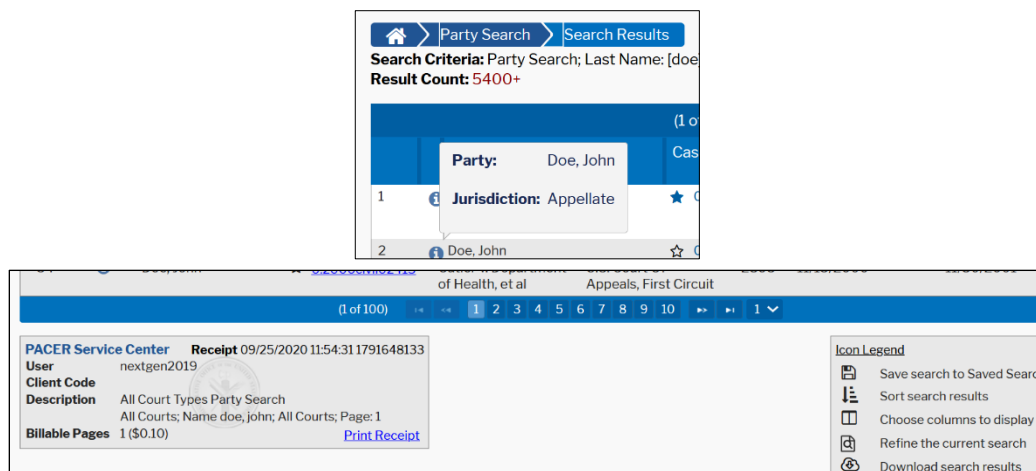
Party Search | Search Results

**Search Criteria:** Party Search; Last Name: [doe

**Result Count:** 5400+

(1 o

Cas

Party: Doe, John

Jurisdiction: Appellate

1

2 Doe, John

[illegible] of Health, et al Appeals, First Circuit

(1 of 100) 1 2 3 4 5 6 7 8 9 10 1

| PACER Service Center | Receipt 09/25/2020 11:54:31 1791648133 |
|---|---|
| User | nextgen2019 |
| Client Code | |
| Description | All Court Types Party Search<br>All Courts; Name doe, john; All Courts; Page: 1 |
| Billable Pages | 1 ($0.10) |

Print Receipt

Icon Legend

Save search to Saved Searc

Sort search results

Choose columns to display

Refine the current search

Download search results